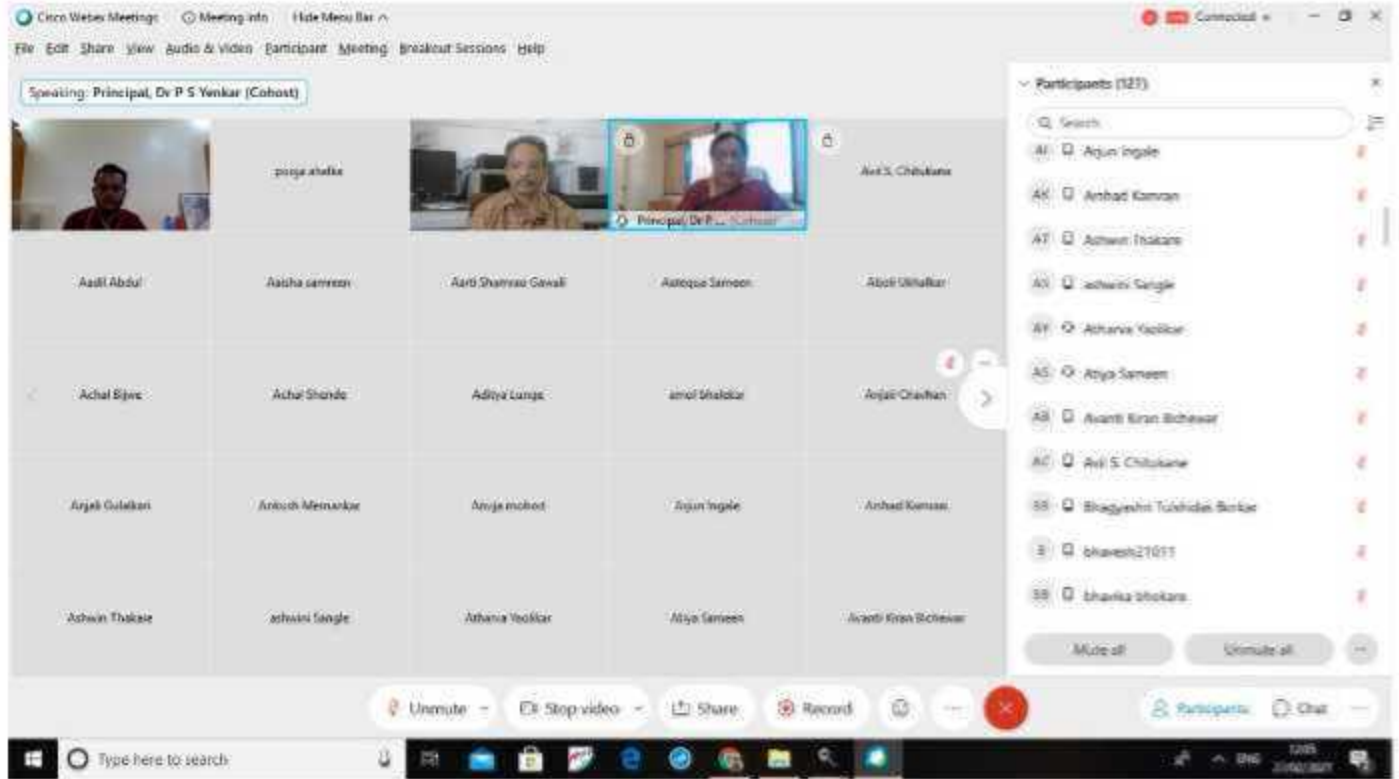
Cisco Webex Meetings   Meeting info   Hide Menu Bar ^
Connected

File Edit Share View Audio & Video Participant Meeting Breakout Sessions Help

Speaking: Principal, Dr P S Yenkar (Cohost)

pooja shelke

Principal, Dr P... (Cohost)

Avi S. Chilukane

Aadil Abdul
Aaisha sameen
Aarti Shamrao Gawali
Aateqaa Sameen
Aboli Ukhalkar

Achal Bijwe
Achal Shende
Aditya Lunge
amol bhalekar
Anjali Chavhan

Anjali Gulalkari
Ankush Memankar
Anuja mohod
Arjun Ingale
Arshad Kamran

Ashwin Thakare
ashwini Sangle
Atharva Yeolikar
Atiya Sameen
Avanti Kiran Bichewar

Participants (121)

Search

AI Arjun Ingale
AK Arshad Kamran
AT Ashwin Thakare
AS ashwini Sangle
AY Atharva Yeolikar
AS Atiya Sameen
AB Avanti Kiran Bichewar
AC Avi S. Chilukane
BB Bhagyashri Tulshidas Borkar
B bhavesh21011
BB bhavika bhokare

Mute all
Unmute all

Unmute
Stop video
Share
Record

Participants
Chat

Type here to search

ENG